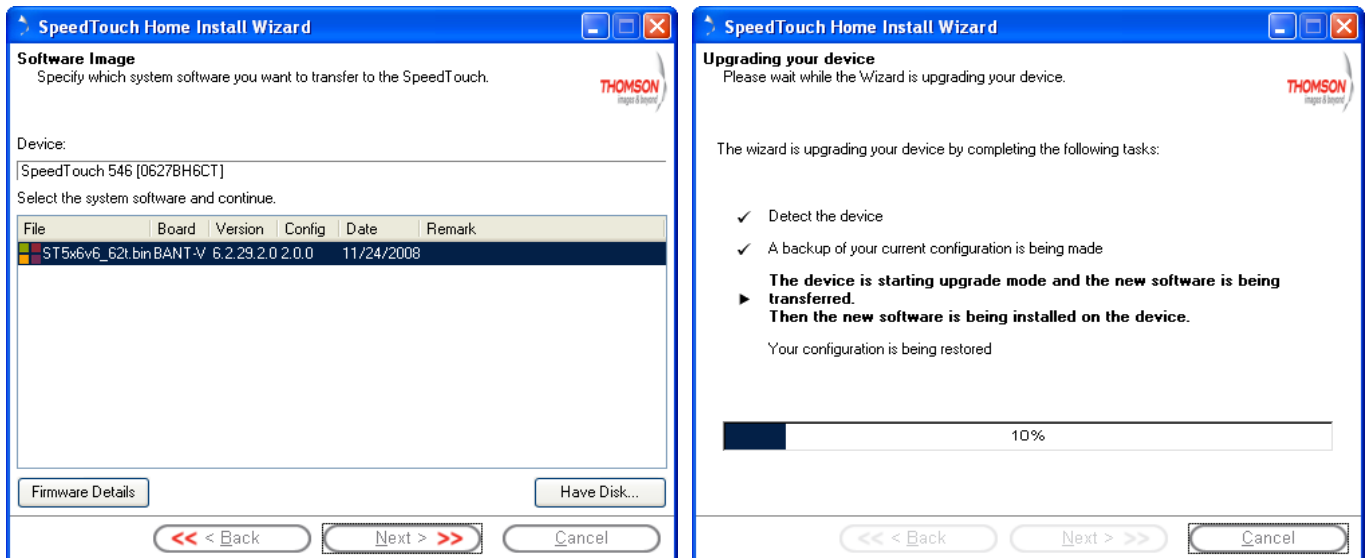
SpeedTouch Home Install Wizard

Software Image
Specify which system software you want to transfer to the SpeedTouch.

THOMSON
images & beyond

Device:
SpeedTouch 546 [0627BH6CT]

Select the system software and continue.

| File | Board | Version | Config | Date | Remark |
|---|---|---|---|---|---|
| ST5x6v6_62t.bin | BANT-V | 6.2.29.2.0 | 2.0.0 | 11/24/2008 | |

Firmware Details

Have Disk...

<< < Back

Next > >>

Cancel

SpeedTouch Home Install Wizard

Upgrading your device
Please wait while the Wizard is upgrading your device.

THOMSON
images & beyond

The wizard is upgrading your device by completing the following tasks:

✓ Detect the device

✓ A backup of your current configuration is being made

► The device is starting upgrade mode and the new software is being transferred.
Then the new software is being installed on the device.

Your configuration is being restored

10%

<< < Back

Next > >>

Cancel